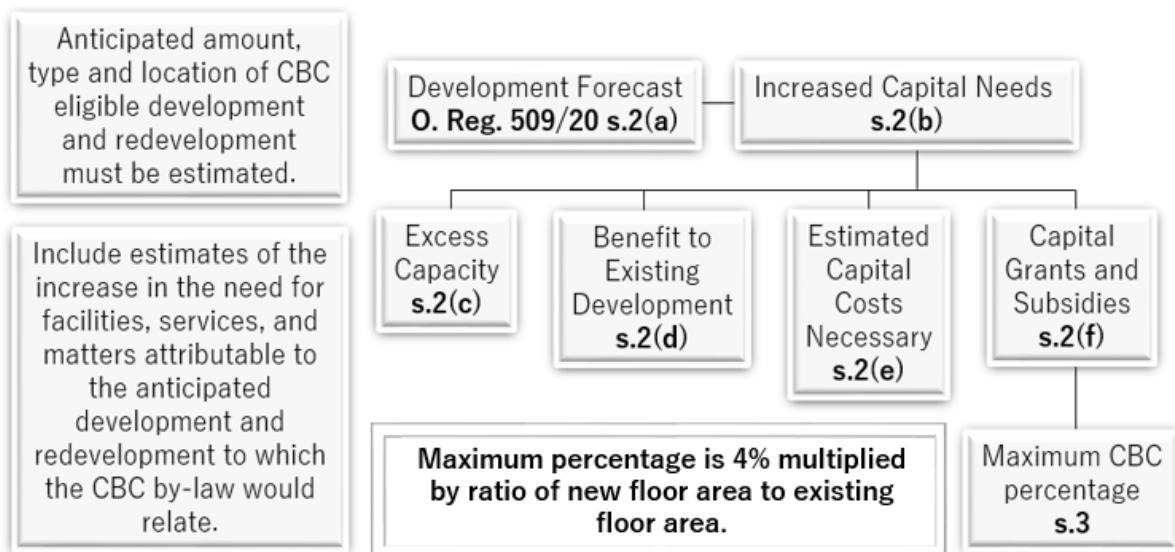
Anticipated amount, type and location of CBC eligible development and redevelopment must be estimated.

Include estimates of the increase in the need for facilities, services, and matters attributable to the anticipated development and redevelopment to which the CBC by-law would relate.

Development Forecast
**O. Reg. 509/20 s.2(a)**

Increased Capital Needs
**s.2(b)**

Excess Capacity
**s.2(c)**

Benefit to Existing Development
**s.2(d)**

Estimated Capital Costs Necessary
**s.2(e)**

Capital Grants and Subsidies
**s.2(f)**

**Maximum percentage is 4% multiplied by ratio of new floor area to existing floor area.**

Maximum CBC percentage
**s.3**